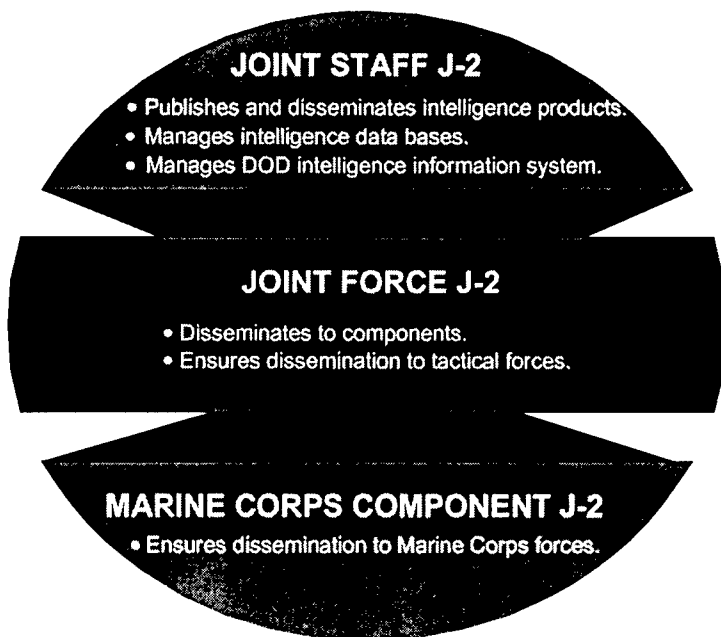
JOINT STAFF J-2

• Publishes and disseminates intelligence products.
• Manages intelligence data bases.
• Manages DOD intelligence information system.

JOINT FORCE J-2

• Disseminates to components.
• Ensures dissemination to tactical forces.

MARINE CORPS COMPONENT J-2

• Ensures dissemination to Marine Corps forces.